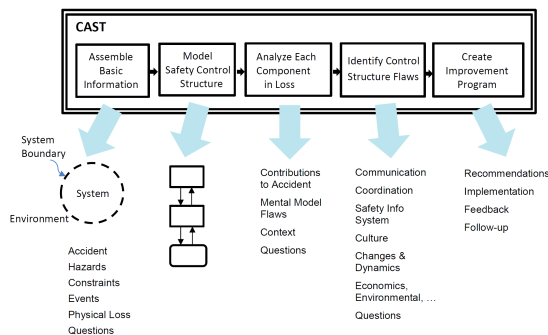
CAST

Assemble Basic Information

Model Safety Control Structure

Analyze Each Component in Loss

Identify Control Structure Flaws

Create Improvement Program

System Boundary

System

Environment

Accident
Hazards
Constraints
Events
Physical Loss
Questions

Contributions to Accident
Mental Model Flaws
Context
Questions

Communication
Coordination
Safety Info System
Culture
Changes & Dynamics
Economics, Environmental, …
Questions

Recommendations
Implementation
Feedback
Follow-up